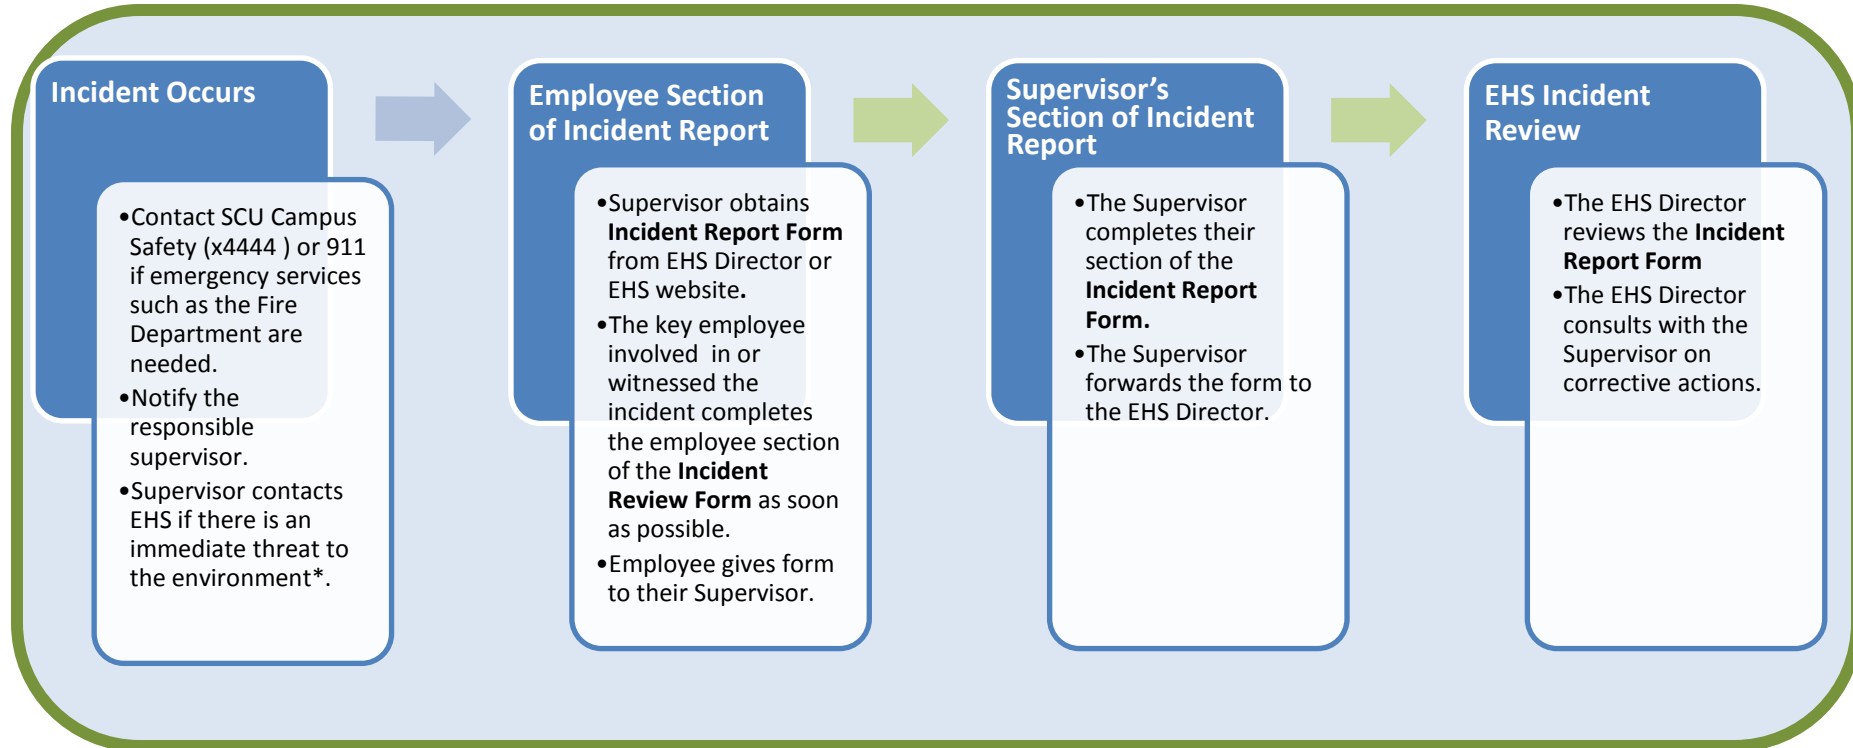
Incident Occurs

•Contact SCU Campus Safety (x4444 ) or 911 if emergency services such as the Fire Department are needed.
•Notify the responsible supervisor.
•Supervisor contacts EHS if there is an immediate threat to the environment*.

Employee Section of Incident Report

•Supervisor obtains **Incident Report Form** from EHS Director or EHS website.
•The key employee involved in or witnessed the incident completes the employee section of the **Incident Review Form** as soon as possible.
•Employee gives form to their Supervisor.

Supervisor's Section of Incident Report

•The Supervisor completes their section of the **Incident Report Form.**
•The Supervisor forwards the form to the EHS Director.

EHS Incident Review

•The EHS Director reviews the **Incident Report Form**
•The EHS Director consults with the Supervisor on corrective actions.